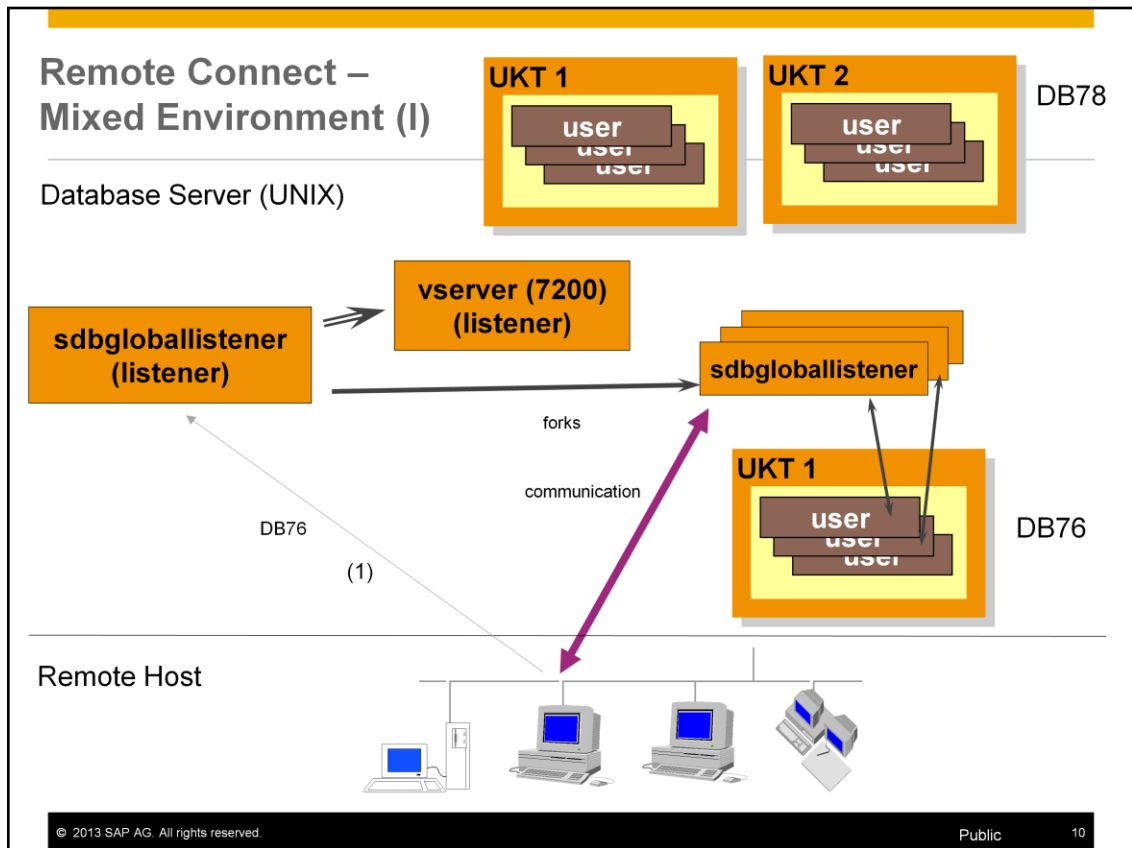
Remote Connect – Mixed Environment (I)

UKT 1
user
user
user

UKT 2
user
user
user

DB78

Database Server (UNIX)

vserver (7200)
(listener)

sdbgloballistener
(listener)

sdbgloballistener

forks

communication

UKT 1
user
user
user

DB76

DB76

(1)

Remote Host

© 2013 SAP AG. All rights reserved.

Public

10